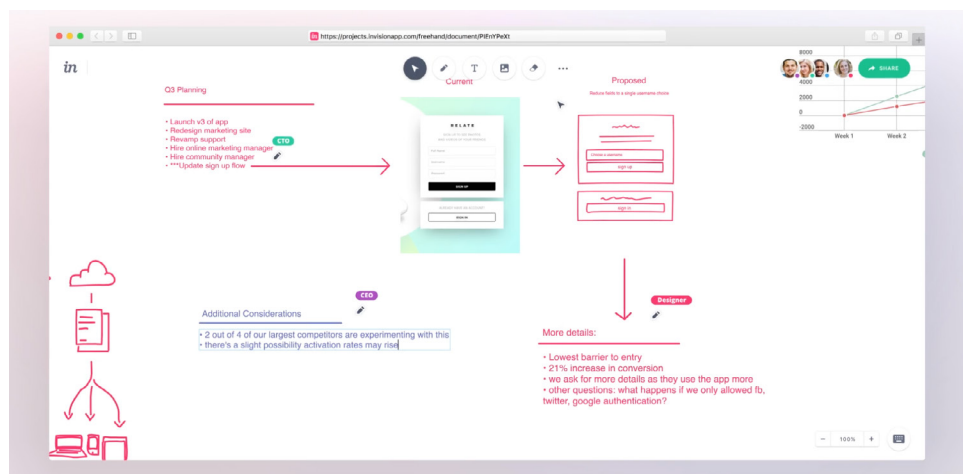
https://projects.invisionapp.com/freehand/document/PifnYPeXt

in

SHARE

8000
4000
2000
0
-2000
Week 1
Week 2

Q3 Planning

• Launch v3 of app
• Redesign marketing site
• Revamp support
• Hire online marketing manager
• Hire community manager
• ***Update sign up flow

CTO

Current

RELATE

SIGN UP

SIGN IN

Proposed

Reduce fields in a single username choice

Choose a username

sign up

sign in

Additional Considerations

CEO

• 2 out of 4 of our largest competitors are experimenting with this
• there's a slight possibility activation rates may rise

Designer

More details:

• Lowest barrier to entry
• 21% increase in conversion
• we ask for more details as they use the app more
• other questions: what happens if we only allowed fb, twitter, google authentication?

100%